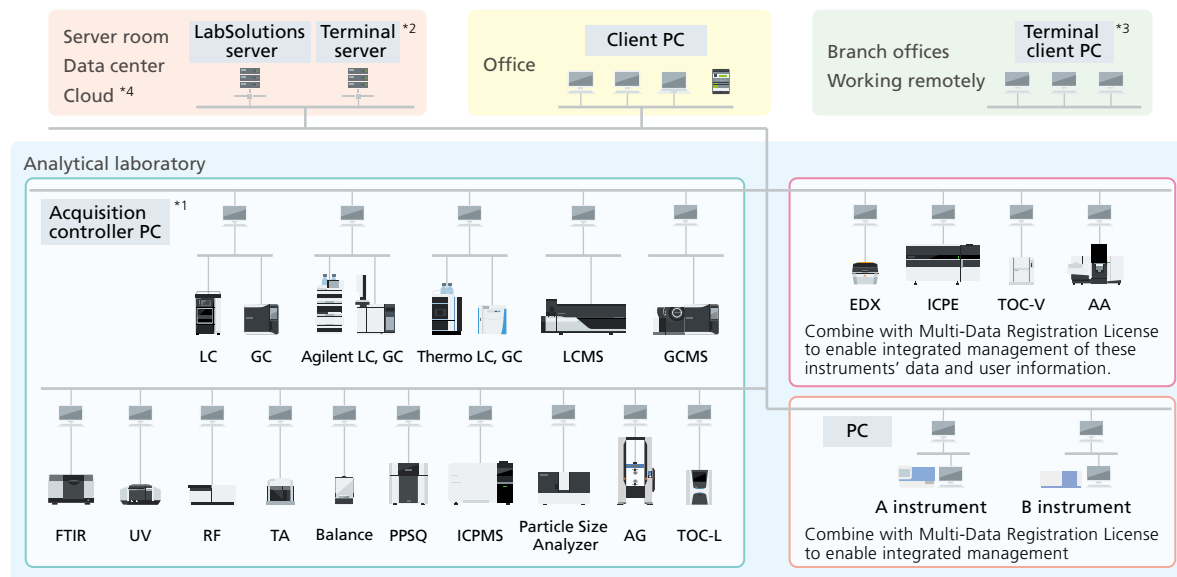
Server room
Data center
Cloud *4

LabSolutions server

Terminal server *2

Office

Client PC

Branch offices
Working remotely

Terminal client PC *3

Analytical laboratory

Acquisition controller PC *1

LC GC Agilent LC, GC Thermo LC, GC LCMS GCMS

FTIR UV RF TA Balance PPSQ ICPMS Particle Size Analyzer AG TOC-L

EDX ICPE TOC-V AA

Combine with Multi-Data Registration License to enable integrated management of these instruments' data and user information.

PC

A instrument B instrument

Combine with Multi-Data Registration License to enable integrated management